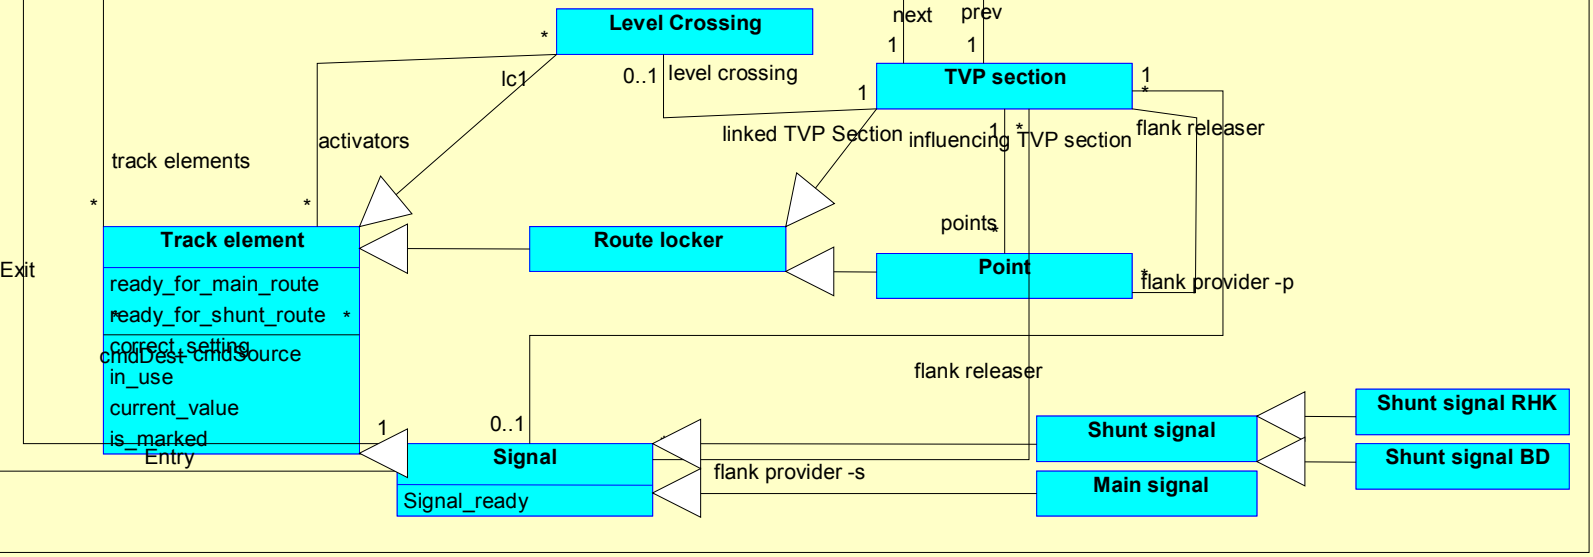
Level Crossing

next

prev

1

1

*

lc1

0..1 level crossing

1

TVP section

1

*

activators

linked TVP Section

1

*

influencing TVP section

flank releaser

track elements

*

*

points

*

Track element

ready_for_main_route

ready_for_shunt_route

correct_setting

cmdDest

cmdSource

in_use

current_value

is_marked

Route locker

Point

*

flank provider -p

Exit

*

*

flank releaser

1

0..1

Entry

Signal

Signal_ready

flank provider -s

Shunt signal

Main signal

Shunt signal RHK

Shunt signal BD